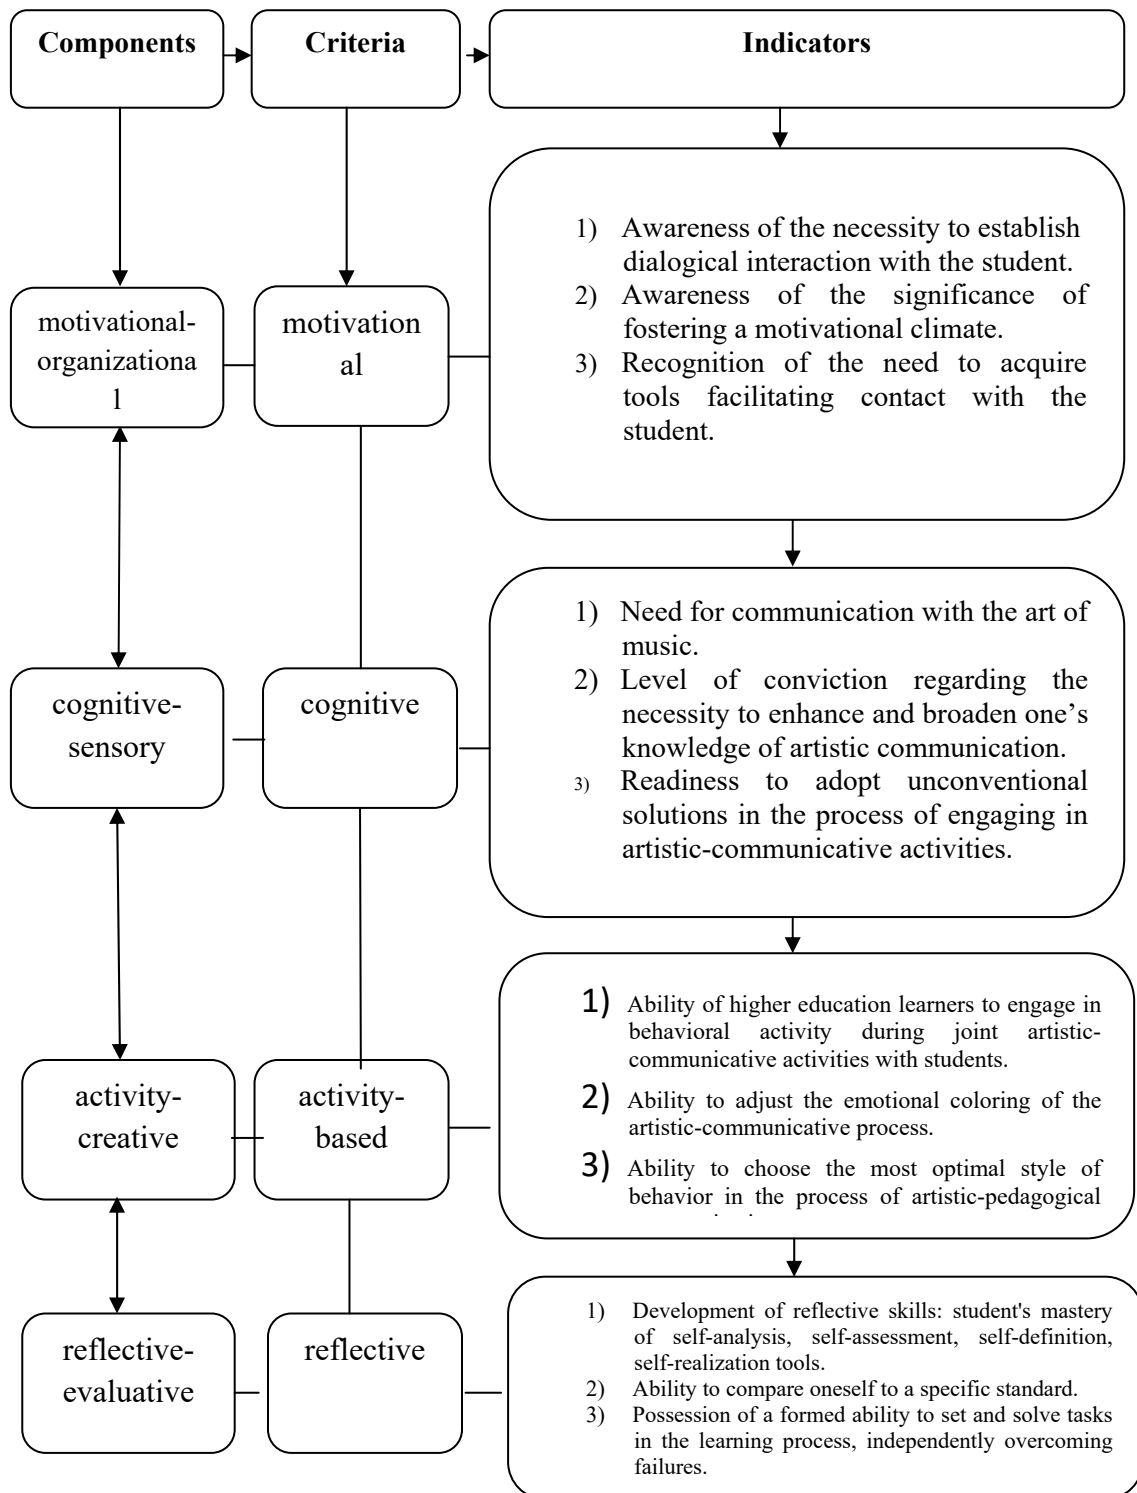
Components

Criteria

Indicators

motivational-organizational

motivational

1) Awareness of the necessity to establish dialogical interaction with the student.
2) Awareness of the significance of fostering a motivational climate.
3) Recognition of the need to acquire tools facilitating contact with the student.

cognitive-sensory

cognitive

1) Need for communication with the art of music.
2) Level of conviction regarding the necessity to enhance and broaden one's knowledge of artistic communication.
3) Readiness to adopt unconventional solutions in the process of engaging in artistic-communicative activities.

activity-creative

activity-based

1) Ability of higher education learners to engage in behavioral activity during joint artistic-communicative activities with students.
2) Ability to adjust the emotional coloring of the artistic-communicative process.
3) Ability to choose the most optimal style of behavior in the process of artistic-pedagogical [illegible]

reflective-evaluative

reflective

1) Development of reflective skills: student's mastery of self-analysis, self-assessment, self-definition, self-realization tools.
2) Ability to compare oneself to a specific standard.
3) Possession of a formed ability to set and solve tasks in the learning process, independently overcoming failures.